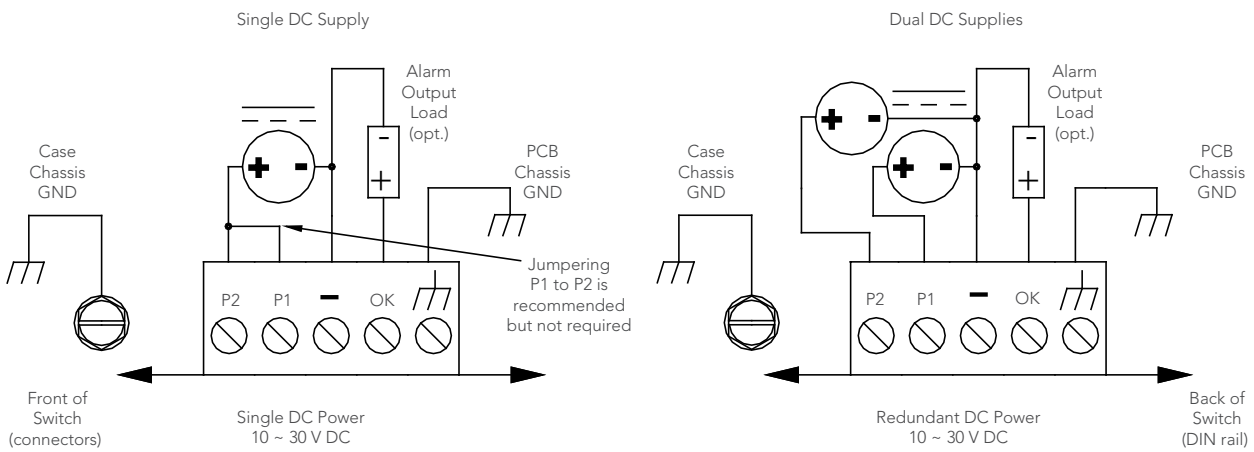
Single DC Supply

Dual DC Supplies

Alarm Output Load (opt.)

Case Chassis GND

PCB Chassis GND

+ -

P2 P1 − OK

Jumpering P1 to P2 is recommended but not required

Front of Switch (connectors)

Single DC Power 10 ~ 30 V DC

Alarm Output Load (opt.)

Case Chassis GND

PCB Chassis GND

+ -

+ -

P2 P1 − OK

Back of Switch (DIN rail)

Redundant DC Power 10 ~ 30 V DC